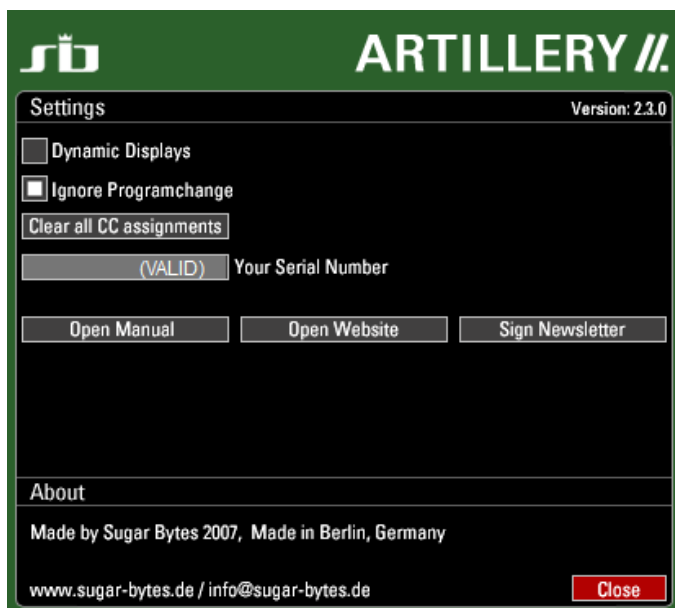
sb

ARTILLERY //.

Settings

Version: 2.3.0

Dynamic Displays

Ignore Programchange

Clear all CC assignments

(VALID) Your Serial Number

Open Manual

Open Website

Sign Newsletter

About

Made by Sugar Bytes 2007, Made in Berlin, Germany

www.sugar-bytes.de / info@sugar-bytes.de

Close